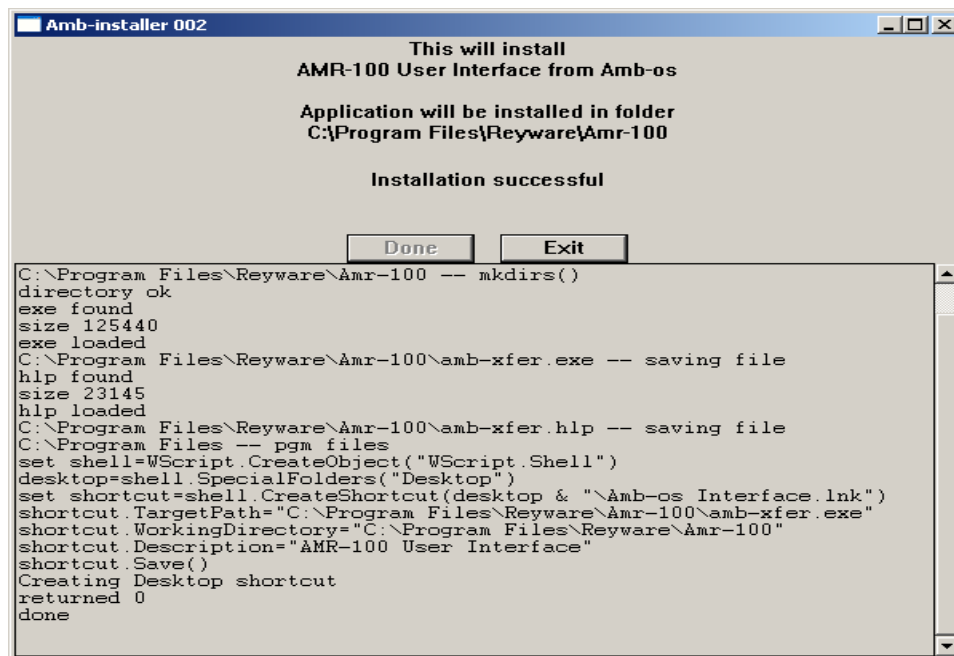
Amb-installer 002

This will install
AMR-100 User Interface from Amb-os

Application will be installed in folder
C:\Program Files\Reyware\Amr-100

Installation successful

Done
Exit

C:\Program Files\Reyware\Amr-100 -- mkdirs()
directory ok
exe found
size 125440
exe loaded
C:\Program Files\Reyware\Amr-100\amb-xfer.exe -- saving file
hlp found
size 23145
hlp loaded
C:\Program Files\Reyware\Amr-100\amb-xfer.hlp -- saving file
C:\Program Files -- pgm files
set shell=WScript.CreateObject("WScript.Shell")
desktop=shell.SpecialFolders("Desktop")
set shortcut=shell.CreateShortcut(desktop & "\Amb-os Interface.lnk")
shortcut.TargetPath="C:\Program Files\Reyware\Amr-100\amb-xfer.exe"
shortcut.WorkingDirectory="C:\Program Files\Reyware\Amr-100"
shortcut.Description="AMR-100 User Interface"
shortcut.Save()
Creating Desktop shortcut
returned 0
done